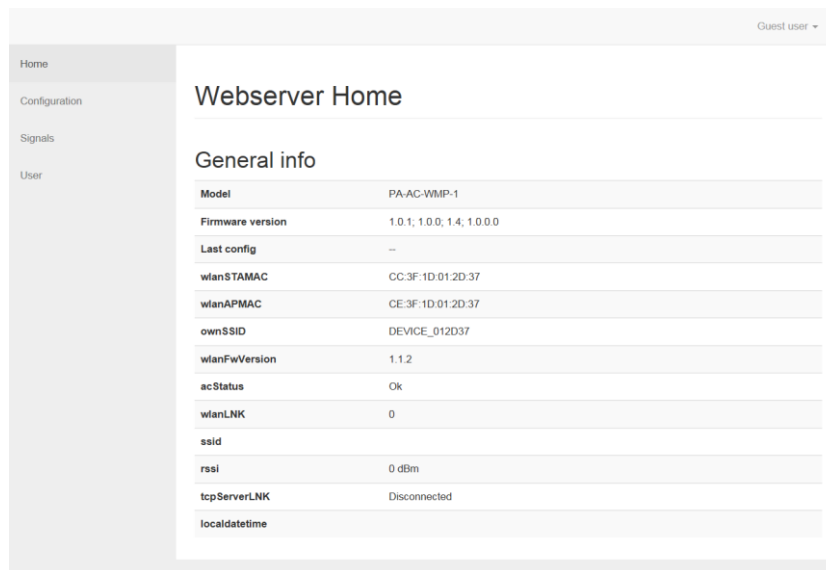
Guest user ▾

Home

Configuration

Signals

User

Webserver Home

General info

| | |
|---|---|
| Model | PA-AC-WMP-1 |
| Firmware version | 1.0.1; 1.0.0; 1.4; 1.0.0.0 |
| Last config | -- |
| wlanSTAMAC | CC:3F:1D:01:2D:37 |
| wlanAPMAC | CE:3F:1D:01:2D:37 |
| ownSSID | DEVICE_012D37 |
| wlanFwVersion | 1.1.2 |
| acStatus | Ok |
| wlanLNK | 0 |
| ssid | |
| rssi | 0 dBm |
| tcpServerLNK | Disconnected |
| localdatetime | |